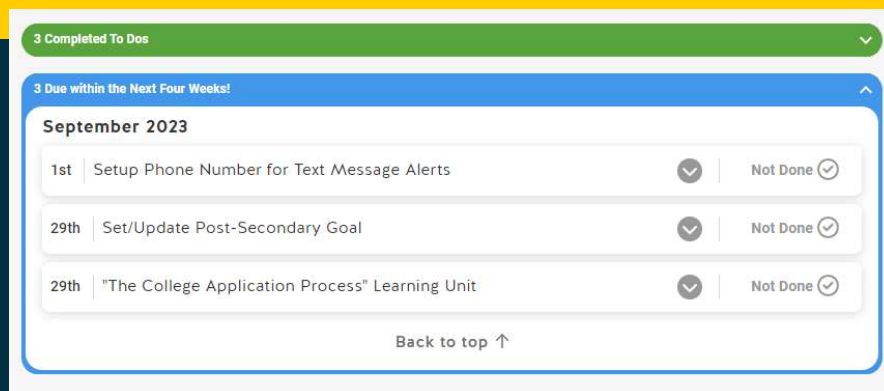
3 Completed To Dos

3 Due within the Next Four Weeks!

September 2023

1st Setup Phone Number for Text Message Alerts Not Done

29th Set/Update Post-Secondary Goal Not Done

29th "The College Application Process" Learning Unit Not Done

Back to top ↑